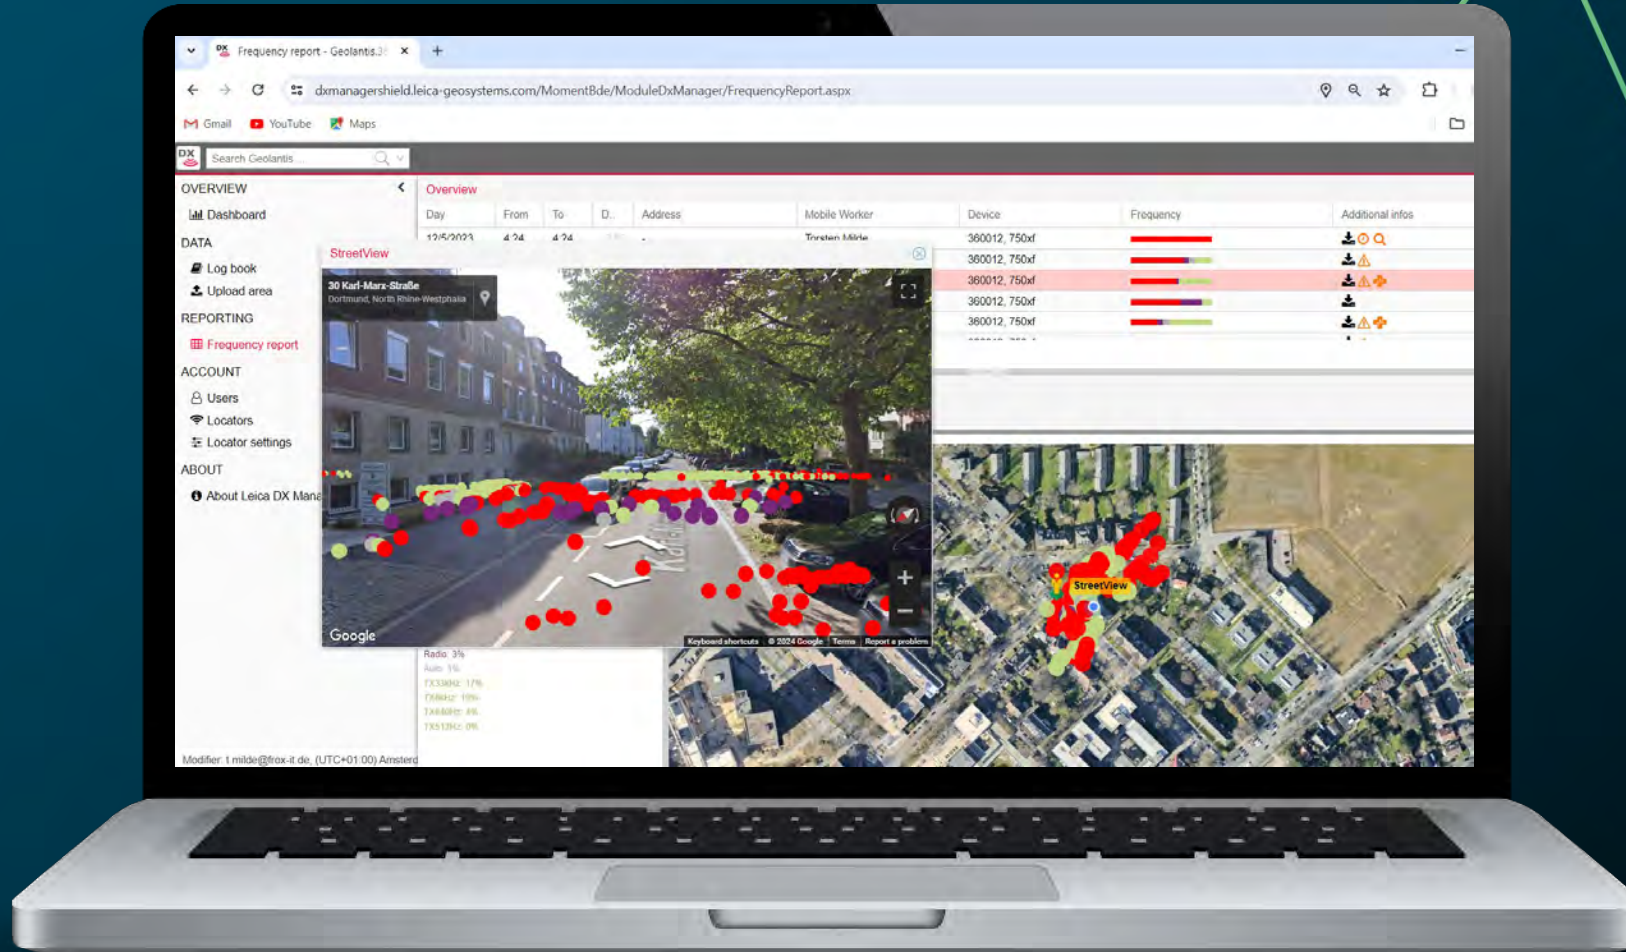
Frequency report - Geolantis.3

dxmanagershield.leica-geosystems.com/MomentBde/ModuleDxManager/FrequencyReport.aspx

Gmail YouTube Maps

Search Geolantis ...

OVERVIEW
Dashboard
DATA
Log book
Upload area
REPORTING
Frequency report
ACCOUNT
Users
Locators
Locator settings
ABOUT
About Leica DX Mana

Overview

| Day | From | To | D.. | Address | Mobile Worker | Device | Frequency | Additional infos |
|---|---|---|---|---|---|---|---|---|
| 12/5/2023 | 4 24 | 4 24 | | - | Torsten Milde | 360012, 750xf | | |
| | | | | | | 360012, 750xf | | |
| | | | | | | 360012, 750xf | | |
| | | | | | | 360012, 750xf | | |
| | | | | | | 360012, 750xf | | |

StreetView

30 Karl-Marx-Straße
Dortmund, North Rhine-Westphalia

Google

Keyboard shortcuts © 2024 Google Terms Report a problem

Radio: 3%
Auto: 1%
TX33kHz: 17%
TX8kHz: 10%
TX640Hz: 8%
TX512Hz: 0%

StreetView

Modifier: t.milde@frox-it.de, (UTC+01:00) Amsterd